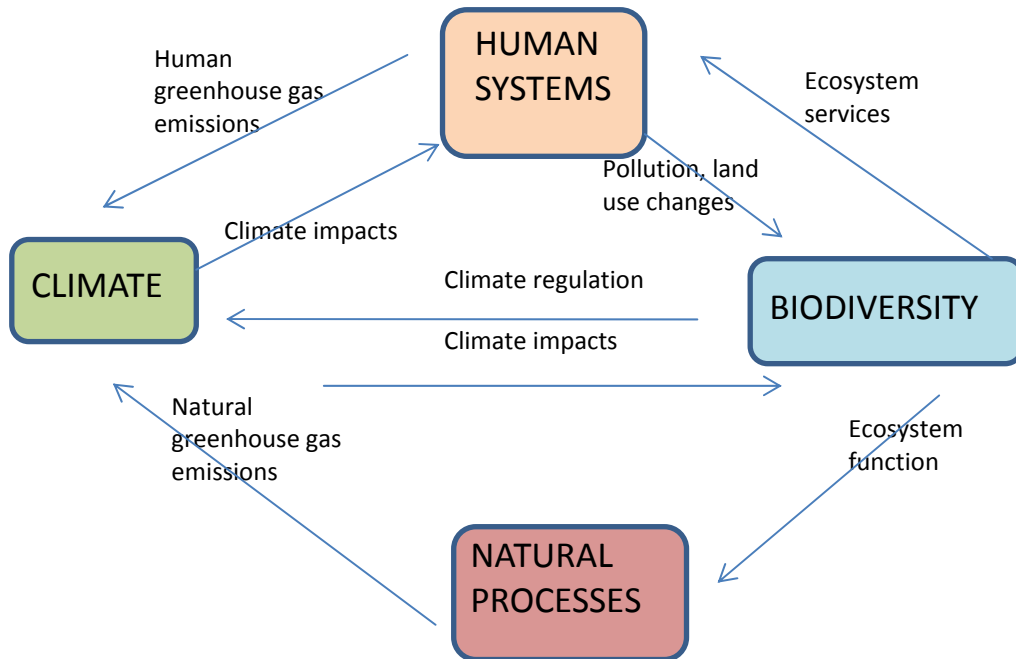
HUMAN SYSTEMS

Human greenhouse gas emissions

Ecosystem services

Pollution, land use changes

Climate impacts

CLIMATE

Climate regulation

BIODIVERSITY

Climate impacts

Natural greenhouse gas emissions

Ecosystem function

NATURAL PROCESSES